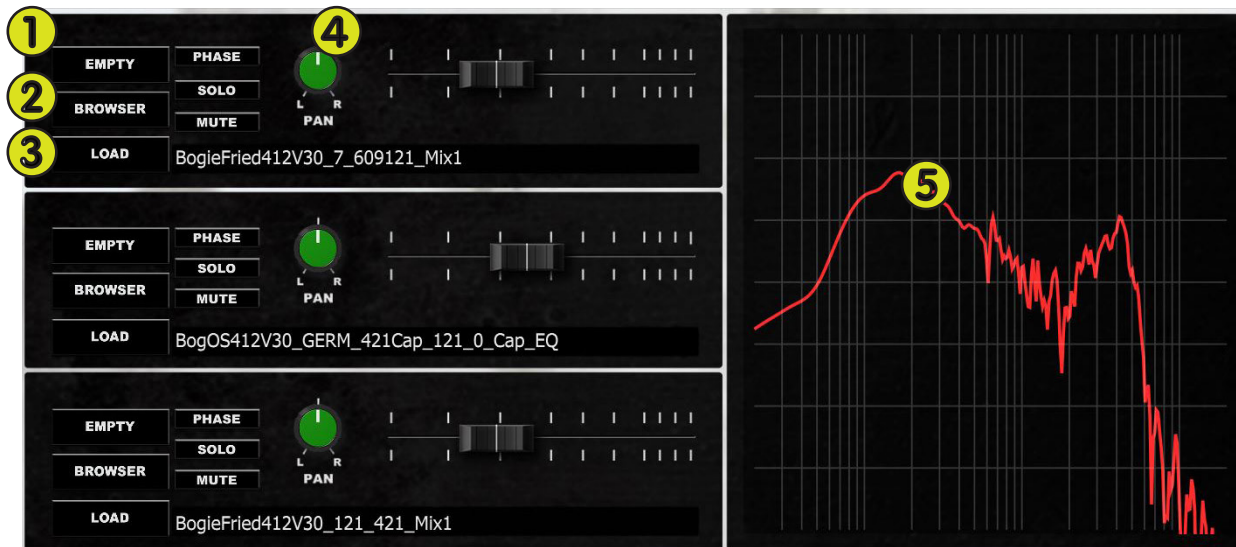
1
EMPTY
PHASE
4
2
BROWSER
SOLO
MUTE
L R
PAN
3
LOAD
BogieFried412V30_7_609121_Mix1

EMPTY
PHASE
SOLO
BROWSER
MUTE
L R
PAN
LOAD
BogOS412V30_GERM_421Cap_121_0_Cap_EQ

EMPTY
PHASE
SOLO
BROWSER
MUTE
L R
PAN
LOAD
BogieFried412V30_121_421_Mix1

5